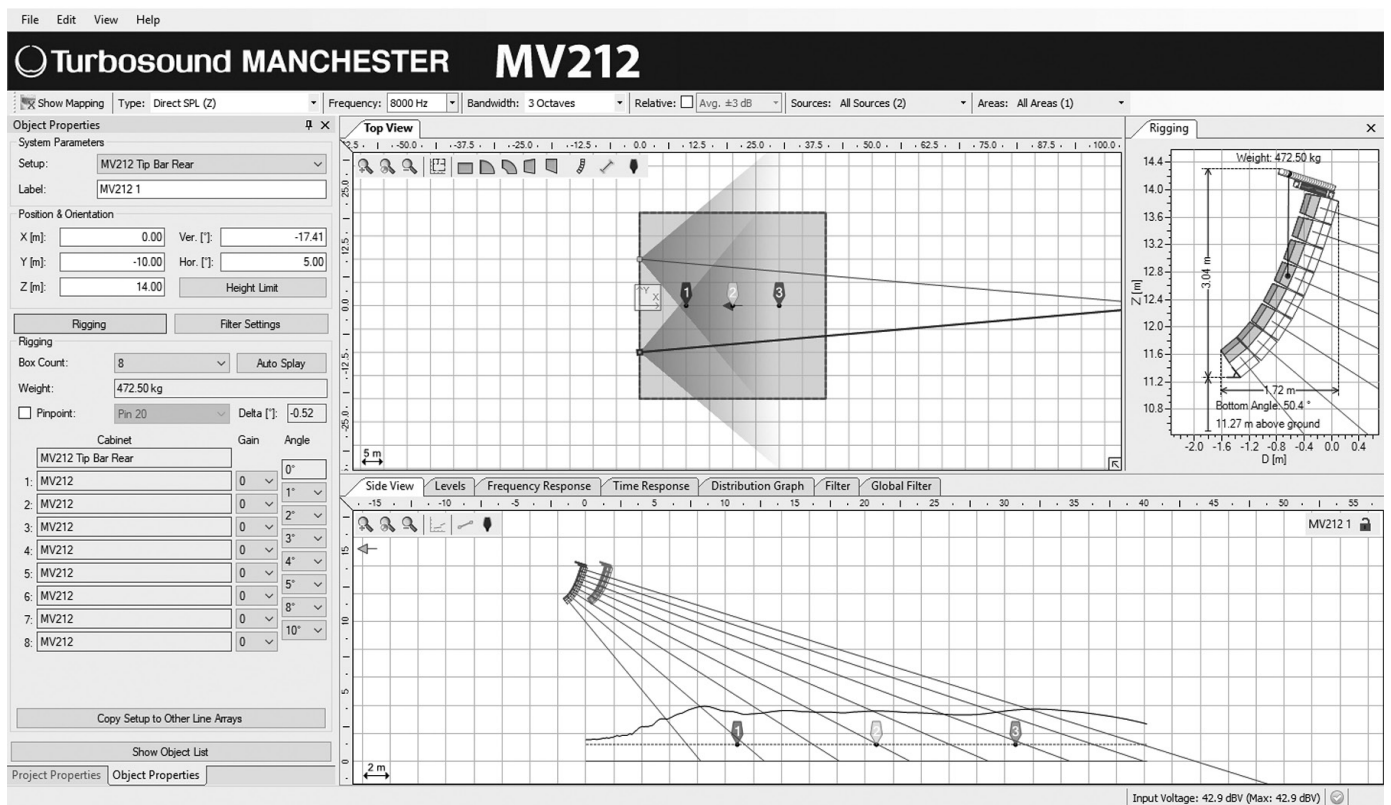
File Edit View Help

Turbosound MANCHESTER MV212

Show Mapping Type: Direct SPL (Z) Frequency: 8000 Hz Bandwidth: 3 Octaves Relative: Avg. ±3 dB Sources: All Sources (2) Areas: All Areas (1)

Object Properties
System Parameters
Setup: MV212 Tip Bar Rear
Label: MV212 1
Position & Orientation
X [m]: 0.00 Ver. [°]: -17.41
Y [m]: -10.00 Hor. [°]: 5.00
Z [m]: 14.00 Height Limit

Rigging Filter Settings
Rigging
Box Count: 8 Auto Splay
Weight: 472.50 kg
Pinpoint: Pin 20 Delta [°]: -0.52

| | Cabinet | Gain | Angle |
|---|---|---|---|
| | MV212 Tip Bar Rear | | 0° |
| 1: | MV212 | 0 | 1° |
| 2: | MV212 | 0 | 2° |
| 3: | MV212 | 0 | 3° |
| 4: | MV212 | 0 | 4° |
| 5: | MV212 | 0 | 5° |
| 6: | MV212 | 0 | 8° |
| 7: | MV212 | 0 | 10° |
| 8: | MV212 | 0 | |

Copy Setup to Other Line Arrays
Show Object List
Project Properties Object Properties

Top View
2.5 -50.0 -37.5 -25.0 -12.5 0.0 12.5 25.0 37.5 50.0 62.5 75.0 87.5 100.0
25.0 12.5 0.0 -12.5 -25.0
Y X
1 2 3
5 m

Rigging
Weight: 472.50 kg
14.4 14.0 13.6 13.2 12.8 12.4 12.0 11.6 11.2 10.8
Z [m]
3.04 m
1.72 m
Bottom Angle: 50.4 °
11.27 m above ground
-2.0 -1.6 -1.2 -0.8 -0.4 0.0 0.4
D [m]

Side View Levels Frequency Response Time Response Distribution Graph Filter Global Filter
-15 -10 -5 0 5 10 15 20 25 30 35 40 45 50 55
15 10 5
MV212 1
1 2 3
2 m

Input Voltage: 42.9 dBV (Max: 42.9 dBV)